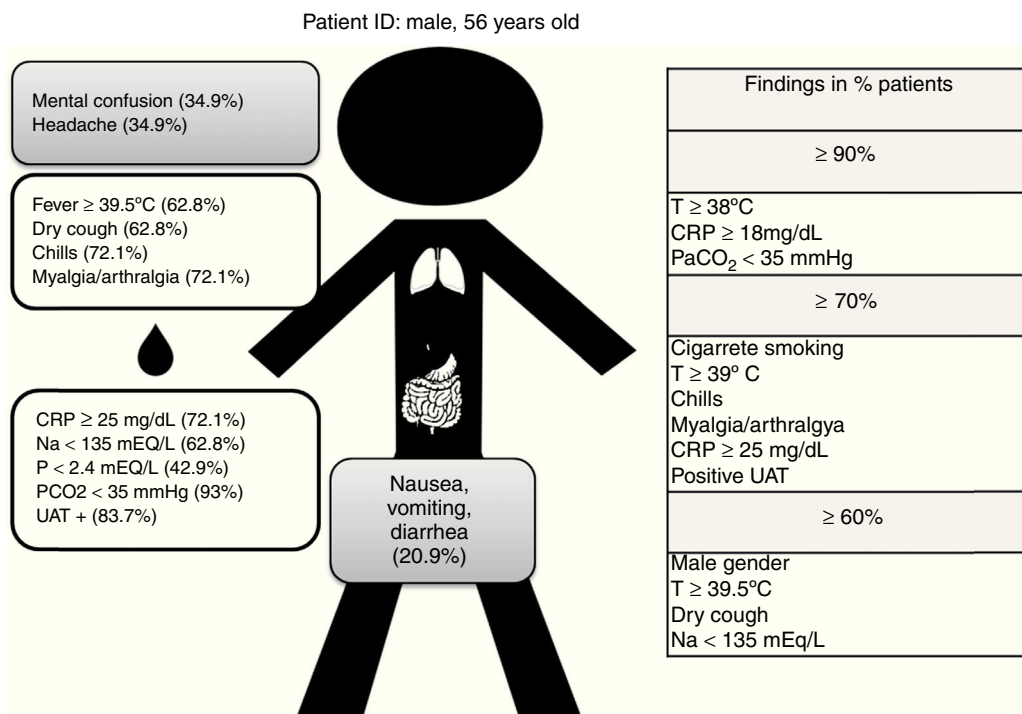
Patient ID: male, 56 years old

Mental confusion (34.9%)
Headache (34.9%)

Fever ≥ 39.5ºC (62.8%)
Dry cough (62.8%)
Chills (72.1%)
Myalgia/arthralgia (72.1%)

CRP ≥ 25 mg/dL (72.1%)
Na < 135 mEQ/L (62.8%)
P < 2.4 mEQ/L (42.9%)
PCO2 < 35 mmHg (93%)
UAT + (83.7%)

Nausea, vomiting, diarrhea (20.9%)

| Findings in % patients |
|---|
| ≥ 90% |
| T ≥ 38ºC<br>CRP ≥ 18mg/dL<br>$PaCO_2$ < 35 mmHg |
| ≥ 70% |
| Cigarrete smoking<br>T ≥ 39º C<br>Chills<br>Myalgia/arthralgya<br>CRP ≥ 25 mg/dL<br>Positive UAT |
| ≥ 60% |
| Male gender<br>T ≥ 39.5ºC<br>Dry cough<br>Na < 135 mEq/L |